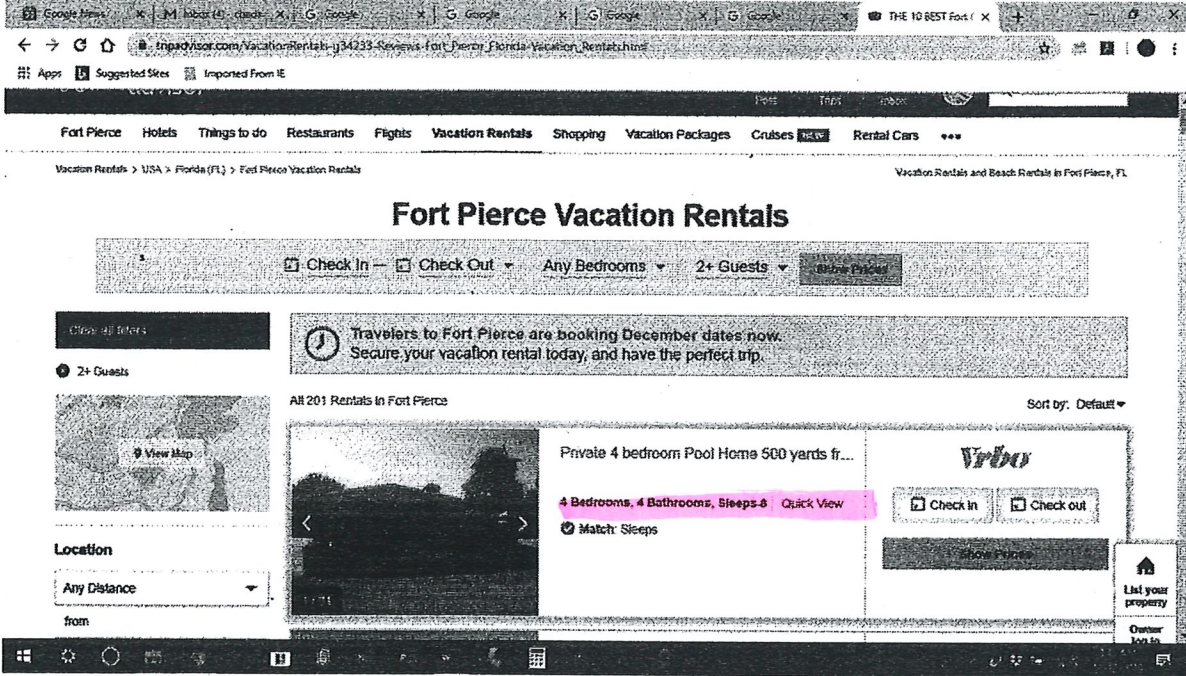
Google News | M Inbox (4) - check | G Google | G Google | G Google | G Google | THE 10 BEST Fort ( ×

tripadvisor.com/VacationRentals-g34233-Reviews-Fort_Pierce_Florida-Vacation_Rentals.html

Apps Suggested Sites Imported From IE

Post Trips Inbox

Fort Pierce Hotels Things to do Restaurants Flights Vacation Rentals Shopping Vacation Packages Cruises NEW Rental Cars •••

Vacation Rentals > USA > Florida (FL) > Fort Pierce Vacation Rentals

Vacation Rentals and Beach Rentals in Fort Pierce, FL

Fort Pierce Vacation Rentals

Check In — Check Out Any Bedrooms 2+ Guests Show Prices

Clear all filters

2+ Guests

View Map

Location

Any Distance

from

Travelers to Fort Pierce are booking December dates now. Secure your vacation rental today, and have the perfect trip.

All 201 Rentals in Fort Pierce

Sort by: Default

Private 4 bedroom Pool Home 500 yards fr...

4 Bedrooms, 4 Bathrooms, Sleeps 8 Quick View

Match: Sleeps

Vrbo

Check in Check out

Show Prices

List your property

Owner log in